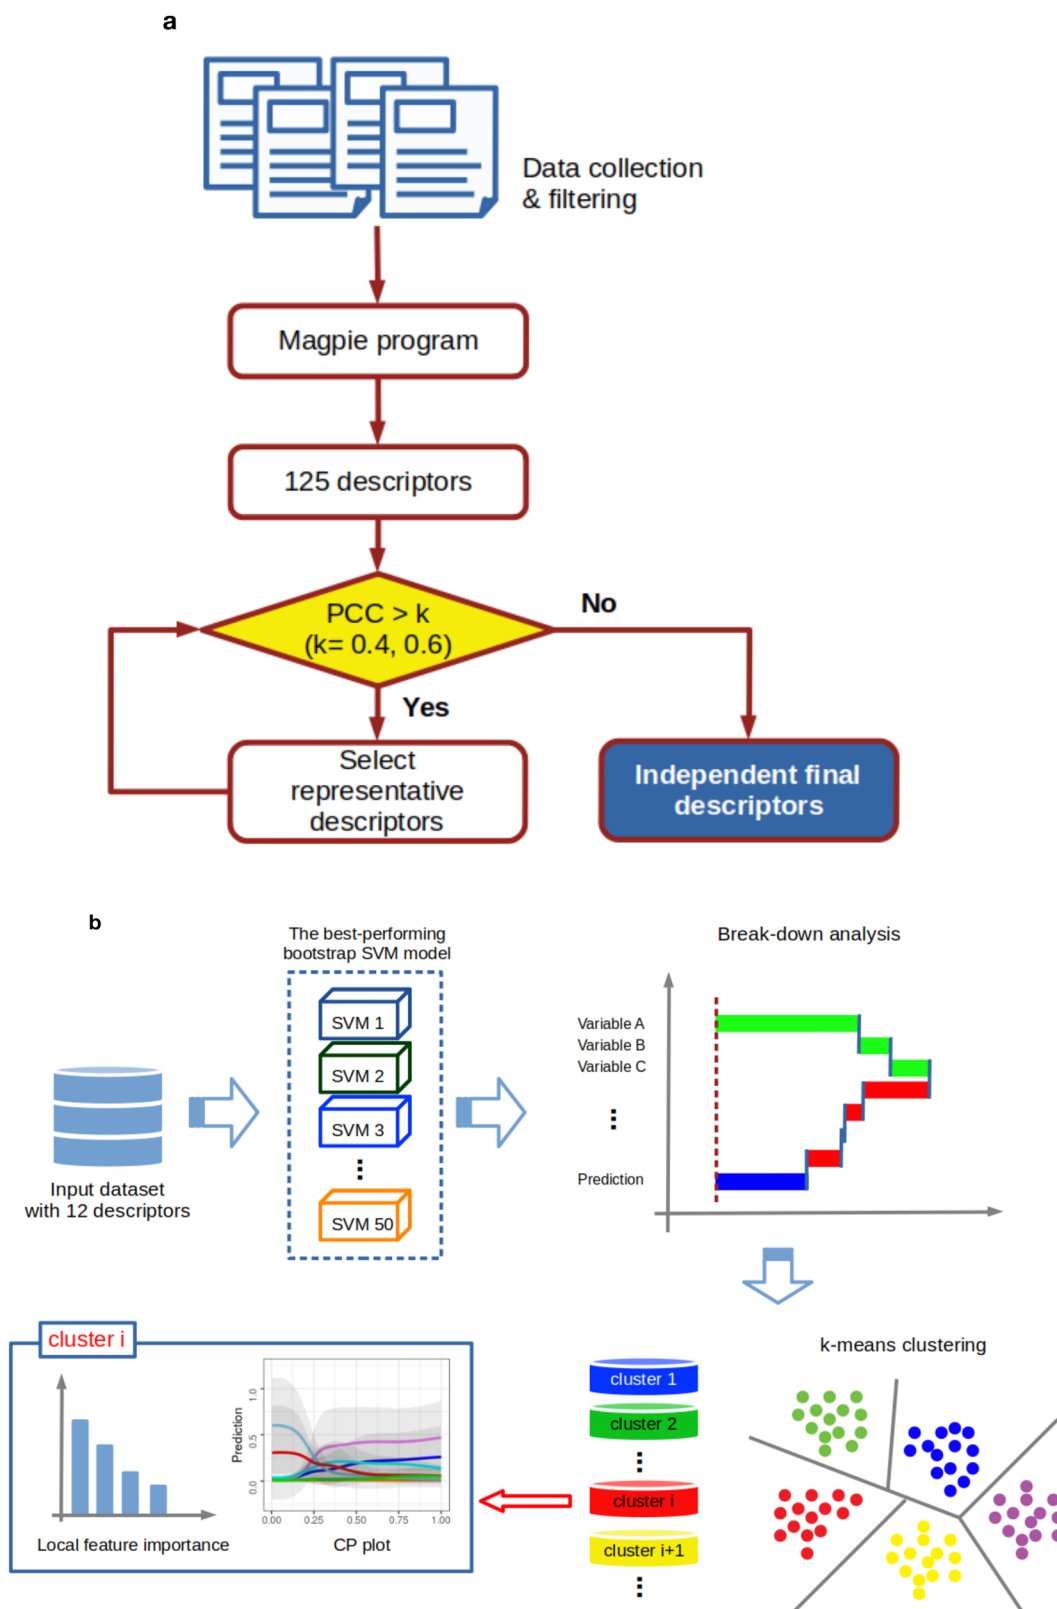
a

Data collection & filtering

Magpie program

125 descriptors

PCC > k (k= 0.4, 0.6)

No

Yes

Select representative descriptors

Independent final descriptors

b

The best-performing bootstrap SVM model

Break-down analysis

SVM 1

SVM 2

SVM 3

⋮

SVM 50

Input dataset with 12 descriptors

Variable A
Variable B
Variable C

⋮

Prediction

k-means clustering

cluster i

Prediction

1.0
0.5
0.0

0.00 0.25 0.50 0.75 1.00

Local feature importance

CP plot

cluster 1

cluster 2

⋮

cluster i

cluster i+1

⋮